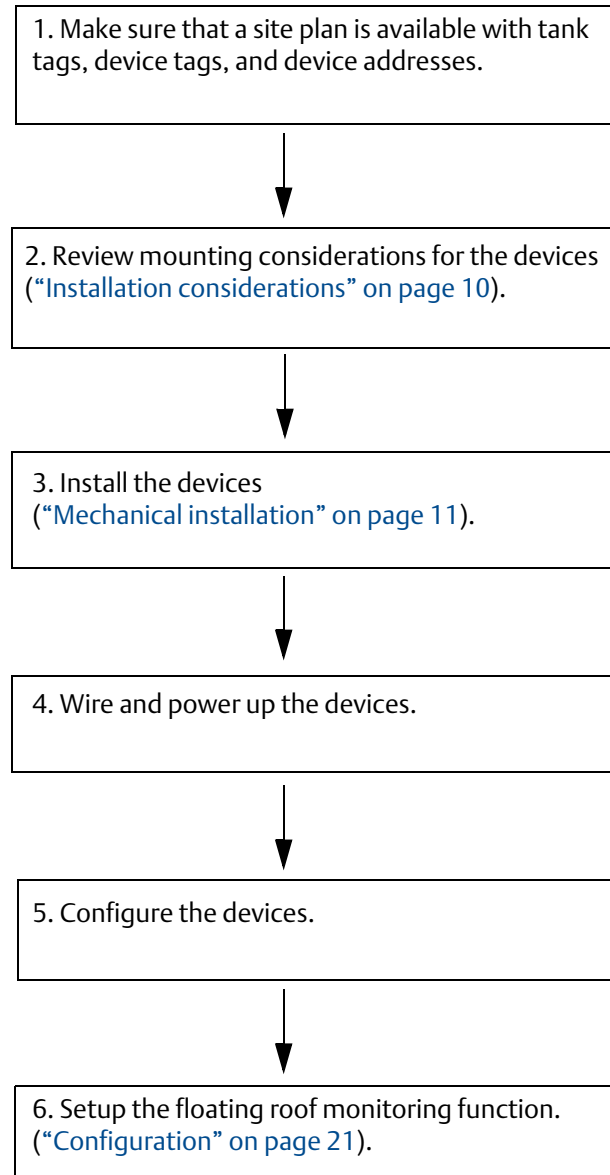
1. Make sure that a site plan is available with tank tags, device tags, and device addresses.

2. Review mounting considerations for the devices ("Installation considerations" on page 10).

3. Install the devices ("Mechanical installation" on page 11).

4. Wire and power up the devices.

5. Configure the devices.

6. Setup the floating roof monitoring function. ("Configuration" on page 21).